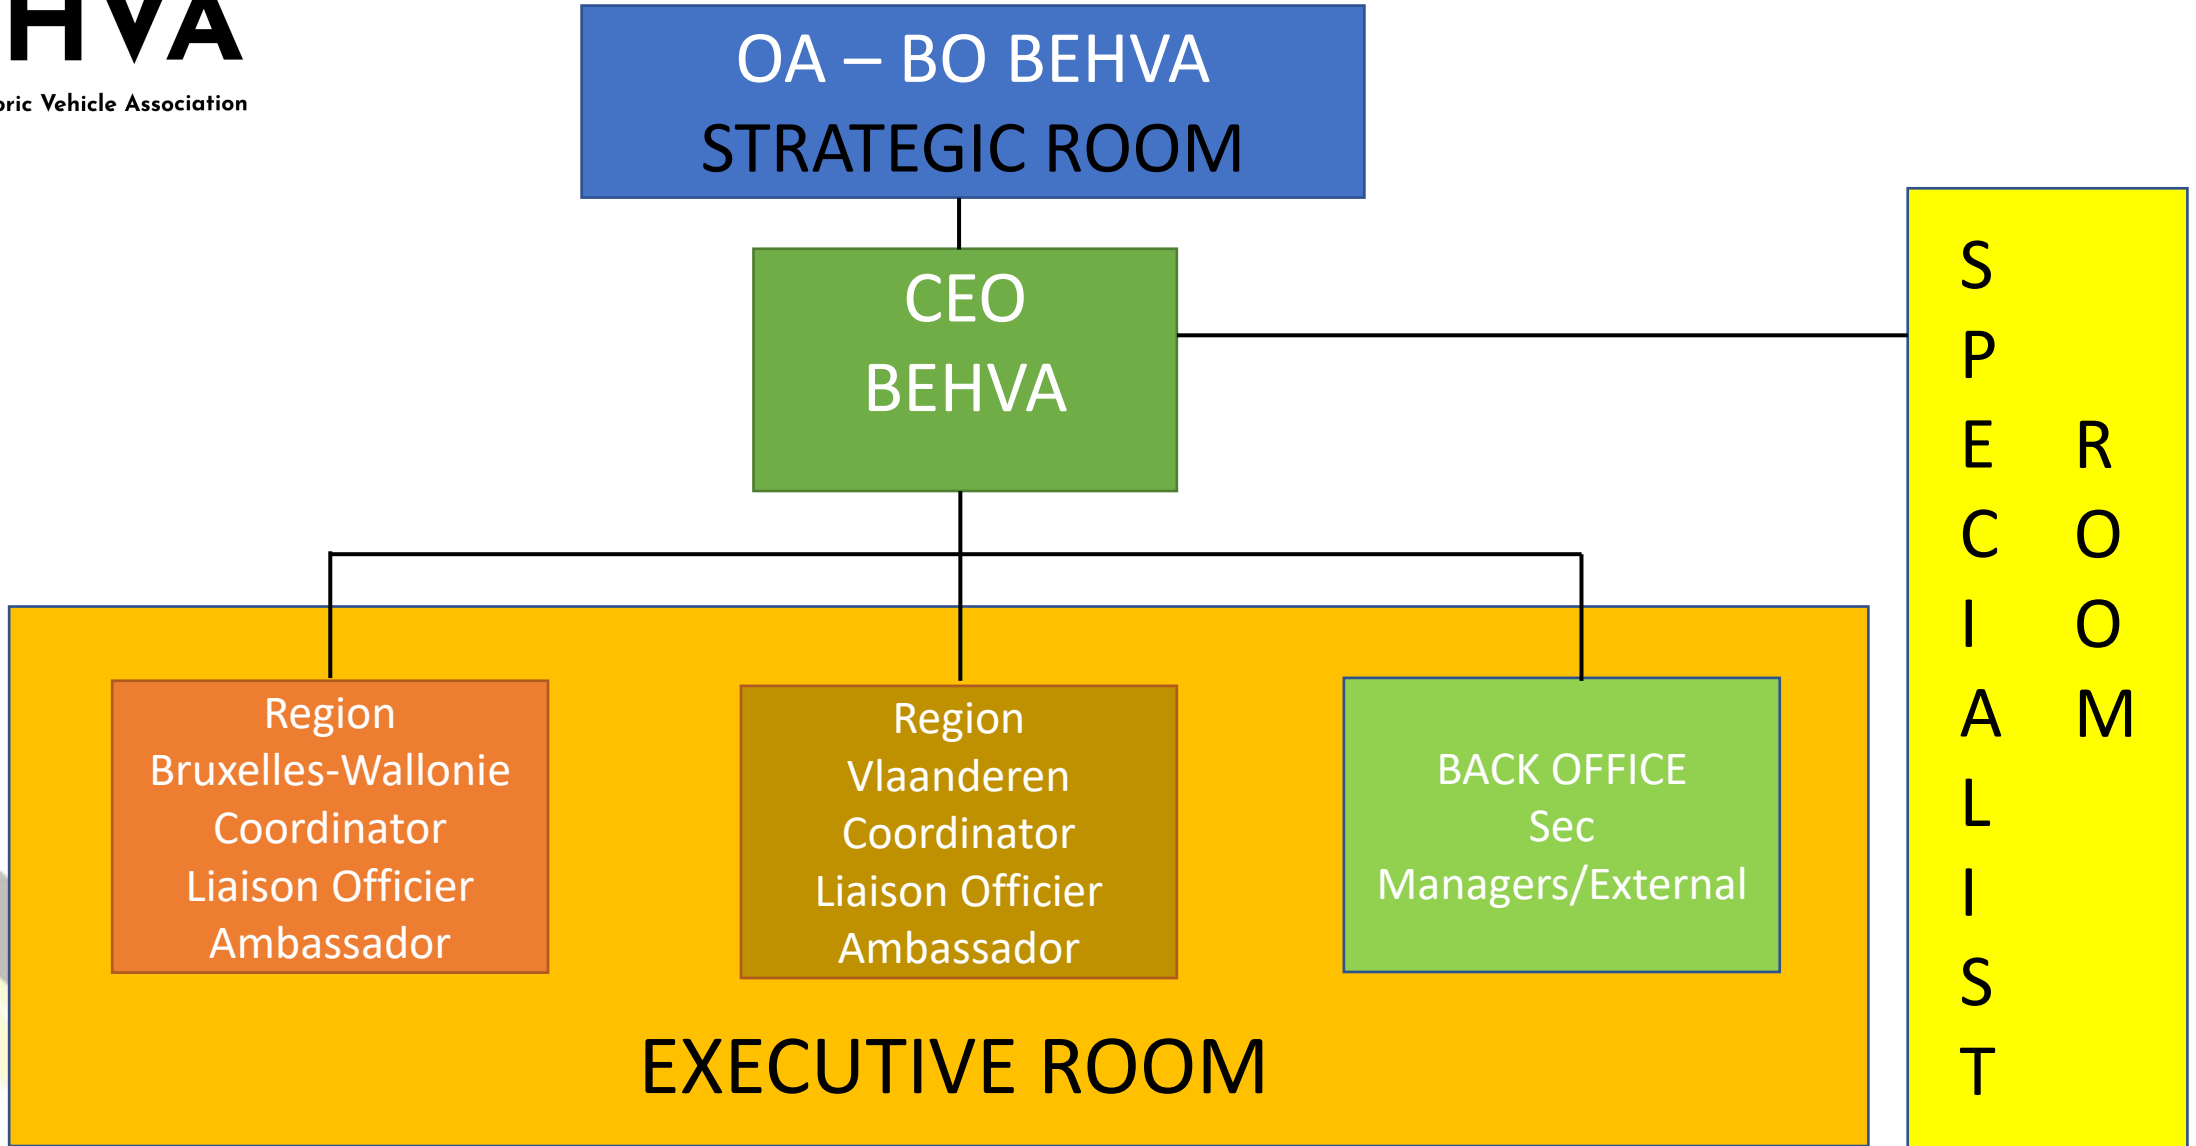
HVA
oric Vehicle Association

OA – BO BEHVA
STRATEGIC ROOM

CEO
BEHVA

SPECIALIST ROOM

Region
Bruxelles-Wallonie
Coordinator
Liaison Officier
Ambassador

Region
Vlaanderen
Coordinator
Liaison Officier
Ambassador

BACK OFFICE
Sec
Managers/External

EXECUTIVE ROOM